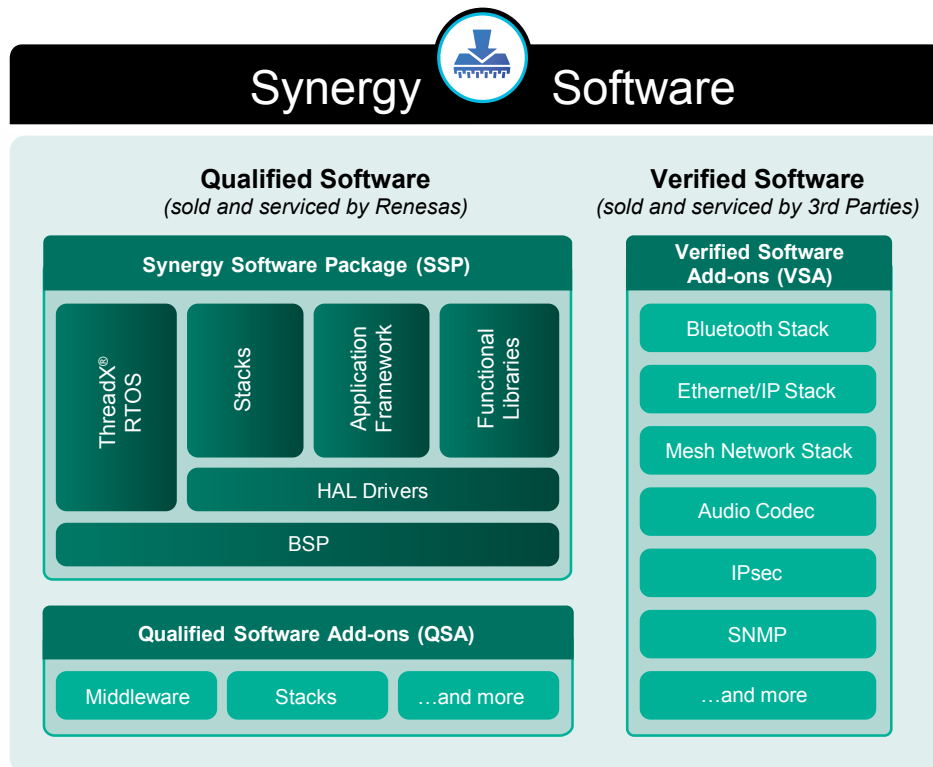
Synergy Software

Qualified Software
(sold and serviced by Renesas)

Synergy Software Package (SSP)

ThreadX® RTOS

Stacks

Application Framework

Functional Libraries

HAL Drivers

BSP

Qualified Software Add-ons (QSA)

Middleware

Stacks

…and more

Verified Software
(sold and serviced by 3rd Parties)

Verified Software Add-ons (VSA)

Bluetooth Stack

Ethernet/IP Stack

Mesh Network Stack

Audio Codec

IPsec

SNMP

…and more